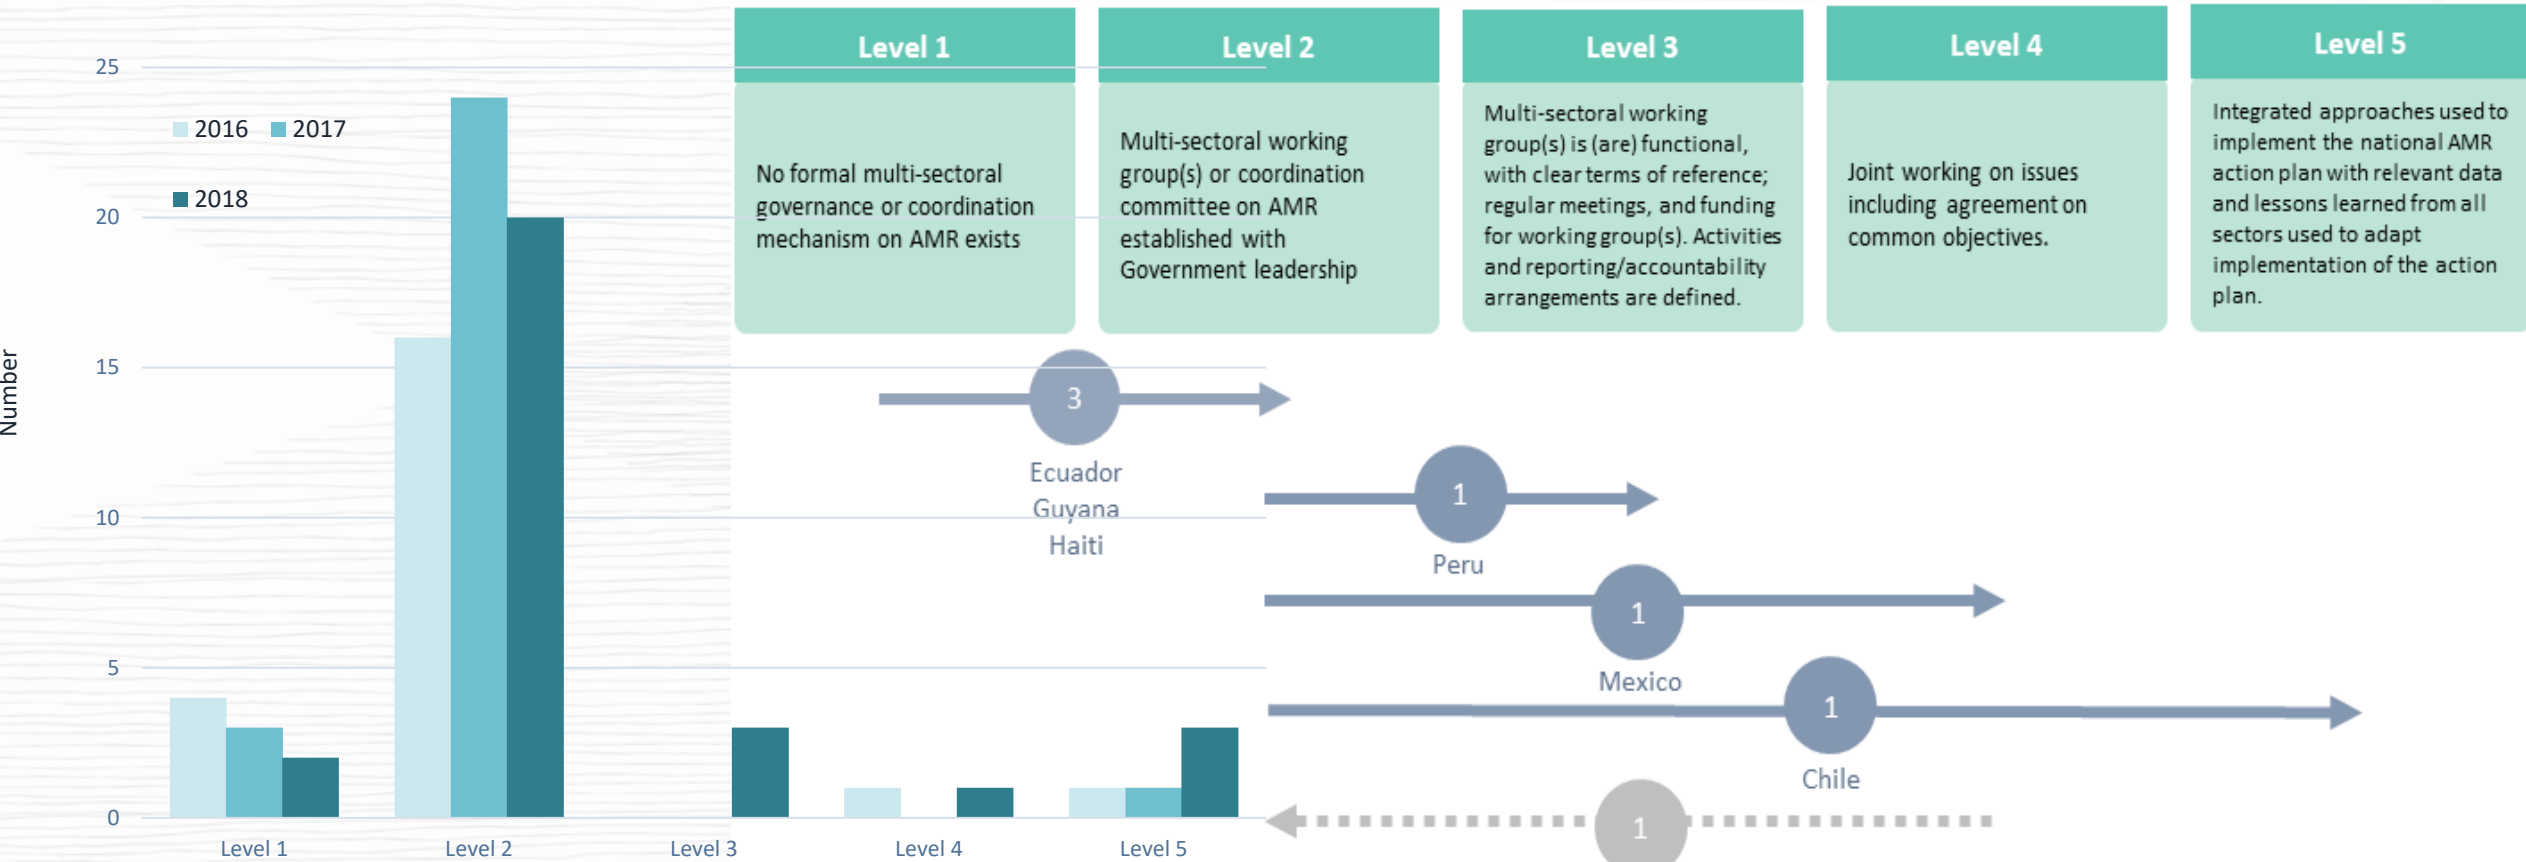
Level 1

No formal multi-sectoral governance or coordination mechanism on AMR exists

Level 2

Multi-sectoral working group(s) or coordination committee on AMR established with Government leadership

Level 3

Multi-sectoral working group(s) is (are) functional, with clear terms of reference; regular meetings, and funding for working group(s). Activities and reporting/accountability arrangements are defined.

Level 4

Joint working on issues including agreement on common objectives.

Level 5

Integrated approaches used to implement the national AMR action plan with relevant data and lessons learned from all sectors used to adapt implementation of the action plan.

25
20
15
10
5
0

Number

2016
2017
2018

Level 1
Level 2
Level 3
Level 4
Level 5

3
Ecuador
Guyana
Haiti

1
Peru

1
Mexico

1
Chile

1